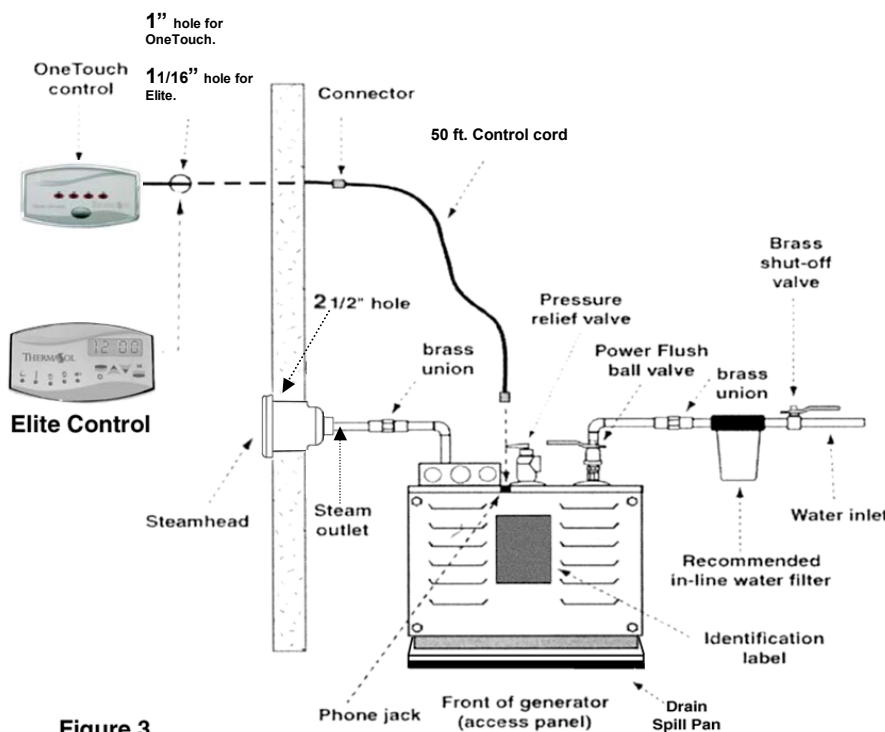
1" hole for OneTouch.

1 1/16" hole for Elite.

OneTouch control

Connector

50 ft. Control cord

Brass shut-off valve

2 1/2" hole

Pressure relief valve

brass union

Power Flush ball valve

brass union

THERMASOL 12:00

Elite Control

Steamhead

Steam outlet

Water inlet

Recommended in-line water filter

Identification label

Phone jack

Front of generator (access panel)

Drain Spill Pan

Figure 3